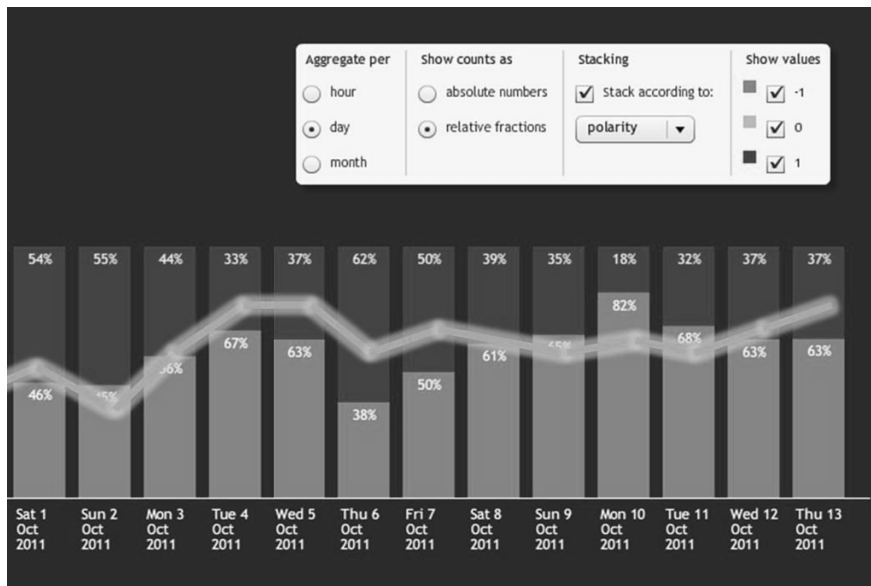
Aggregate per
hour
day
month

Show counts as
absolute numbers
relative fractions

Stacking
Stack according to:
polarity

Show values
-1
0
1

54% 55% 44% 33% 37% 62% 50% 39% 35% 18% 32% 37% 37%

82%
67% 63% 68%
56% 61% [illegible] 63% 63%
46% 45% 50%
38%

Sat 1 Oct 2011
Sun 2 Oct 2011
Mon 3 Oct 2011
Tue 4 Oct 2011
Wed 5 Oct 2011
Thu 6 Oct 2011
Fri 7 Oct 2011
Sat 8 Oct 2011
Sun 9 Oct 2011
Mon 10 Oct 2011
Tue 11 Oct 2011
Wed 12 Oct 2011
Thu 13 Oct 2011